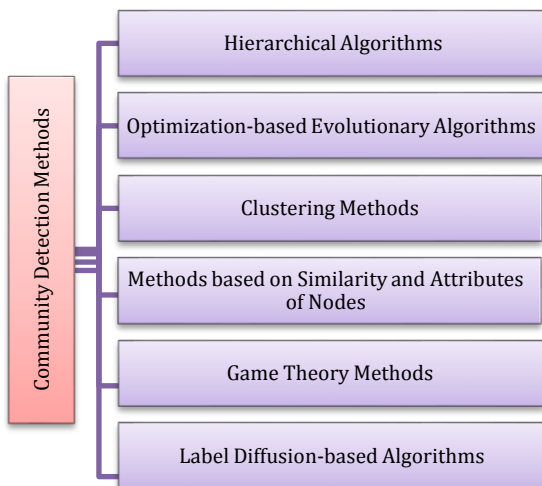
Community Detection Methods

Hierarchical Algorithms

Optimization-based Evolutionary Algorithms

Clustering Methods

Methods based on Similarity and Attributes of Nodes

Game Theory Methods

Label Diffusion-based Algorithms